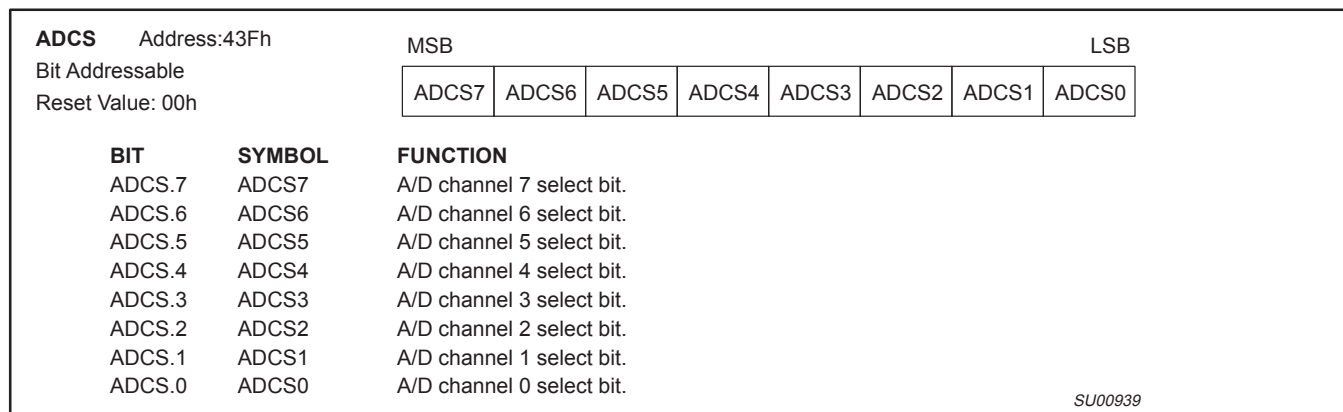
**ADCS** Address:43Fh
Bit Addressable
Reset Value: 00h

MSB LSB

| ADCS7 | ADCS6 | ADCS5 | ADCS4 | ADCS3 | ADCS2 | ADCS1 | ADCS0 |
|---|---|---|---|---|---|---|---|

| BIT | SYMBOL | FUNCTION |
|---|---|---|
| ADCS.7 | ADCS7 | A/D channel 7 select bit. |
| ADCS.6 | ADCS6 | A/D channel 6 select bit. |
| ADCS.5 | ADCS5 | A/D channel 5 select bit. |
| ADCS.4 | ADCS4 | A/D channel 4 select bit. |
| ADCS.3 | ADCS3 | A/D channel 3 select bit. |
| ADCS.2 | ADCS2 | A/D channel 2 select bit. |
| ADCS.1 | ADCS1 | A/D channel 1 select bit. |
| ADCS.0 | ADCS0 | A/D channel 0 select bit. |

SU00939